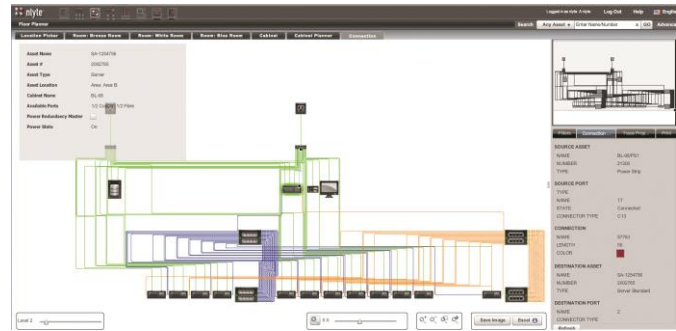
nlyte

Floor Planner

Logged in as nlyte | Log Out | Help | English

Search | Any Asset | Enter Name/Number | GO | Advanced

Location Picker | Room: Breeze Room | Room: White Room | Room: Blue Room | Cabinet | Cabinet Planner | Connection

Asset Name: SA-1254786
Asset #: 2092765
Asset Type: Server
Asset Location: Area, Area B
Cabinet Name: BL-06
Available Ports: 1/2 Cu, 0/0 1/2 Fibre
Power Redundancy Master
Power State: On

Filters | Connection | Trace Prop | Print

SOURCE ASSET
NAME: BL-05/P01
NUMBER: 21300
TYPE: Power Strip

SOURCE PORT
TYPE
NAME: 17
STATE: Connected
CONNECTOR TYPE: C13

CONNECTION
NAME: 5793
LENGTH: 3ft
COLOR

DESTINATION ASSET
NAME: SA-1254786
NUMBER: 2092765
TYPE: Server Standard

DESTINATION PORT
NAME: 2
CONNECTOR TYPE

Refresh

Level 2

Save Image | Reset